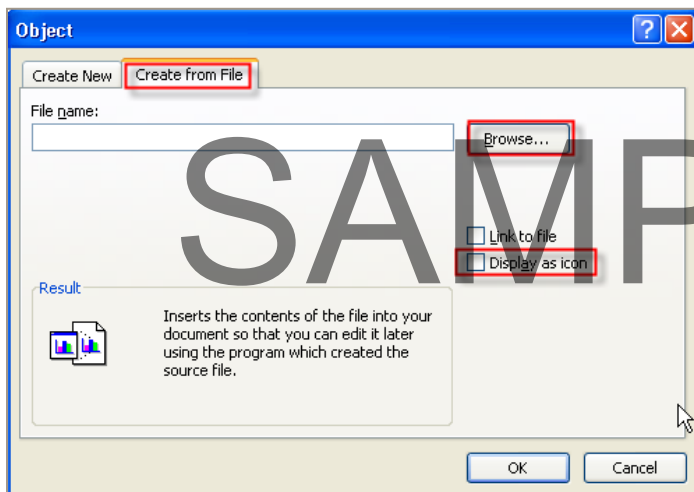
Object

Create New | Create from File

File name:

Browse...

SAMP

Link to file

Display as icon

Result

Inserts the contents of the file into your document so that you can edit it later using the program which created the source file.

OK

Cancel